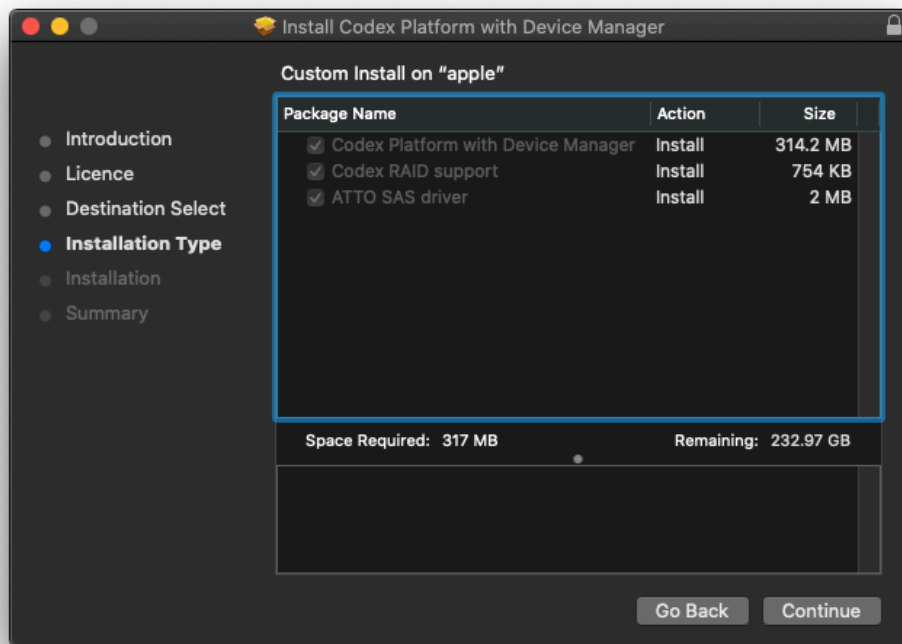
Install Codex Platform with Device Manager

Custom Install on “apple”

Introduction
Licence
Destination Select
Installation Type
Installation
Summary

| Package Name | Action | Size |
|---|---|---|
| Codex Platform with Device Manager | Install | 314.2 MB |
| Codex RAID support | Install | 754 KB |
| ATTO SAS driver | Install | 2 MB |

Space Required: 317 MB

Remaining: 232.97 GB

Go Back

Continue